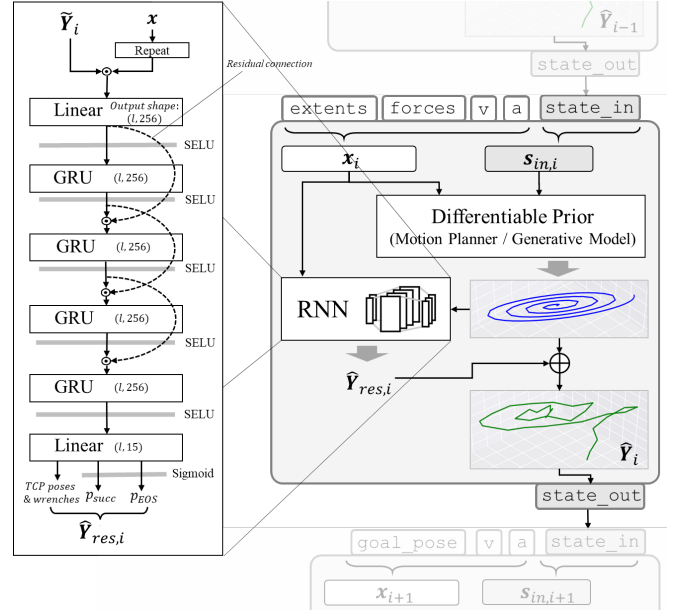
$\widetilde{\boldsymbol{Y}}_i$

$\boldsymbol{x}$

Repeat

Residual connection

Linear

Output shape: $(l, 256)$

SELU

GRU $(l, 256)$

SELU

GRU $(l, 256)$

SELU

GRU $(l, 256)$

SELU

GRU $(l, 256)$

SELU

Linear $(l, 15)$

Sigmoid

TCP poses & wrenches

$p_{succ}$

$p_{EOS}$

$\widehat{\boldsymbol{Y}}_{res,i}$

$\widehat{\boldsymbol{Y}}_{i-1}$

state_out

extents

forces

v

a

state_in

$\boldsymbol{x}_i$

$\boldsymbol{s}_{in,i}$

Differentiable Prior

(Motion Planner / Generative Model)

RNN

$\widehat{\boldsymbol{Y}}_{res,i}$

$\widehat{\boldsymbol{Y}}_i$

state_out

goal_pose

v

a

state_in

$\boldsymbol{x}_{i+1}$

$\boldsymbol{s}_{in,i+1}$